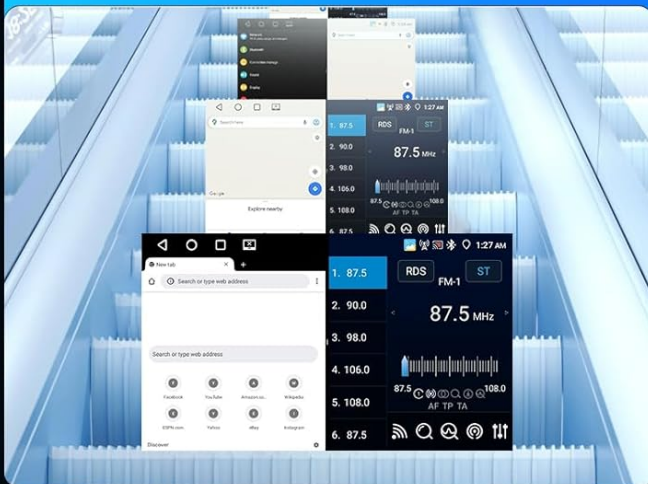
Bluetooth

Search here

Google

Explore nearby

1:27 AM

1. 87.5
2. 90.0
3. 98.0
4. 106.0
5. 108.0

RDS
ST
FM-1
87.5 MHz
87.5
108.0
AF TP TA

New tab

Search or type web address

Search or type web address

Facebook
YouTube
Amazon.co...
Wikipedia
ESPN.com
Yahoo
eBay
Instagram

Discover

1:27 AM

1. 87.5
2. 90.0
3. 98.0
4. 106.0
5. 108.0
6. 87.5

RDS
ST
FM-1
87.5 MHz
87.5
108.0
AF TP TA